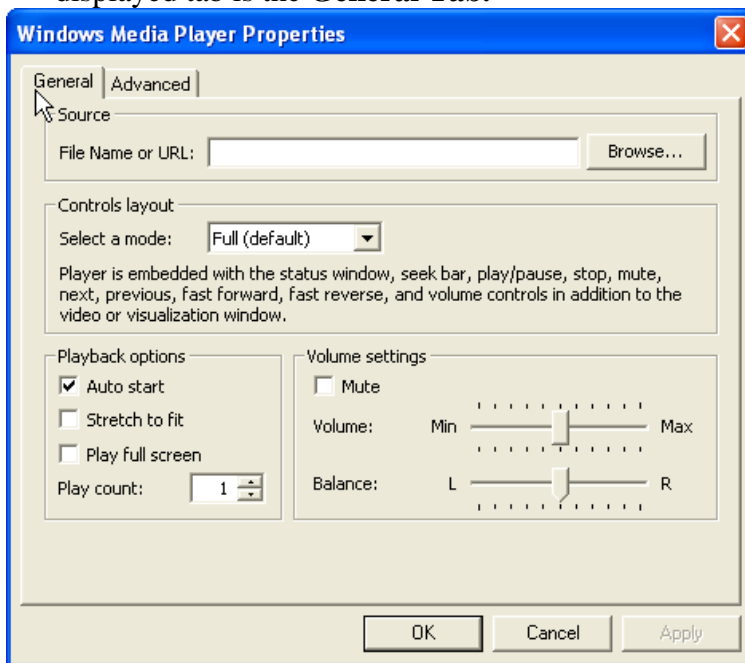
displayed tab is the General Tab.

Windows Media Player Properties

General | Advanced

Source

File Name or URL:

Browse...

Controls layout

Select a mode: Full (default)

Player is embedded with the status window, seek bar, play/pause, stop, mute, next, previous, fast forward, fast reverse, and volume controls in addition to the video or visualization window.

Playback options

Auto start

Stretch to fit

Play full screen

Play count: 1

Volume settings

Mute

Volume: Min Max

Balance: L R

OK

Cancel

Apply